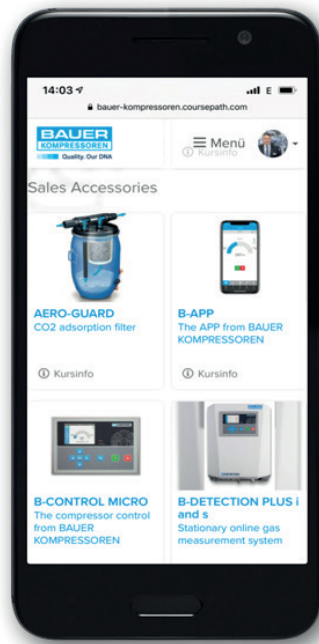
14:03
bauer-kompressoren.coursepath.com

BAUER KOMPRESSOREN
Quality. Our DNA

Menü
Kursinfo

Sales Accessories

AERO-GUARD
CO2 adsorption filter

Kursinfo

B-APP
The APP from BAUER KOMPRESSOREN

Kursinfo

B-CONTROL MICRO
The compressor control from BAUER KOMPRESSOREN

B-DETECTION PLUS i and s
Stationary online gas measurement system